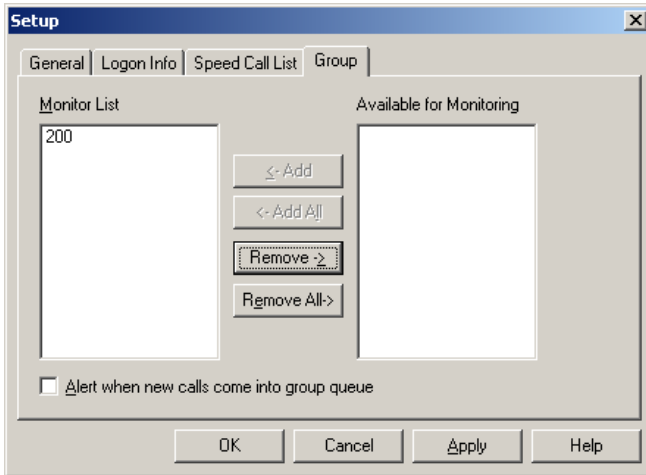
Setup

General | Logon Info | Speed Call List | Group

Monitor List

200

Available for Monitoring

<- Add

<- Add All

Remove ->

Remove All->

Alert when new calls come into group queue

OK

Cancel

Apply

Help